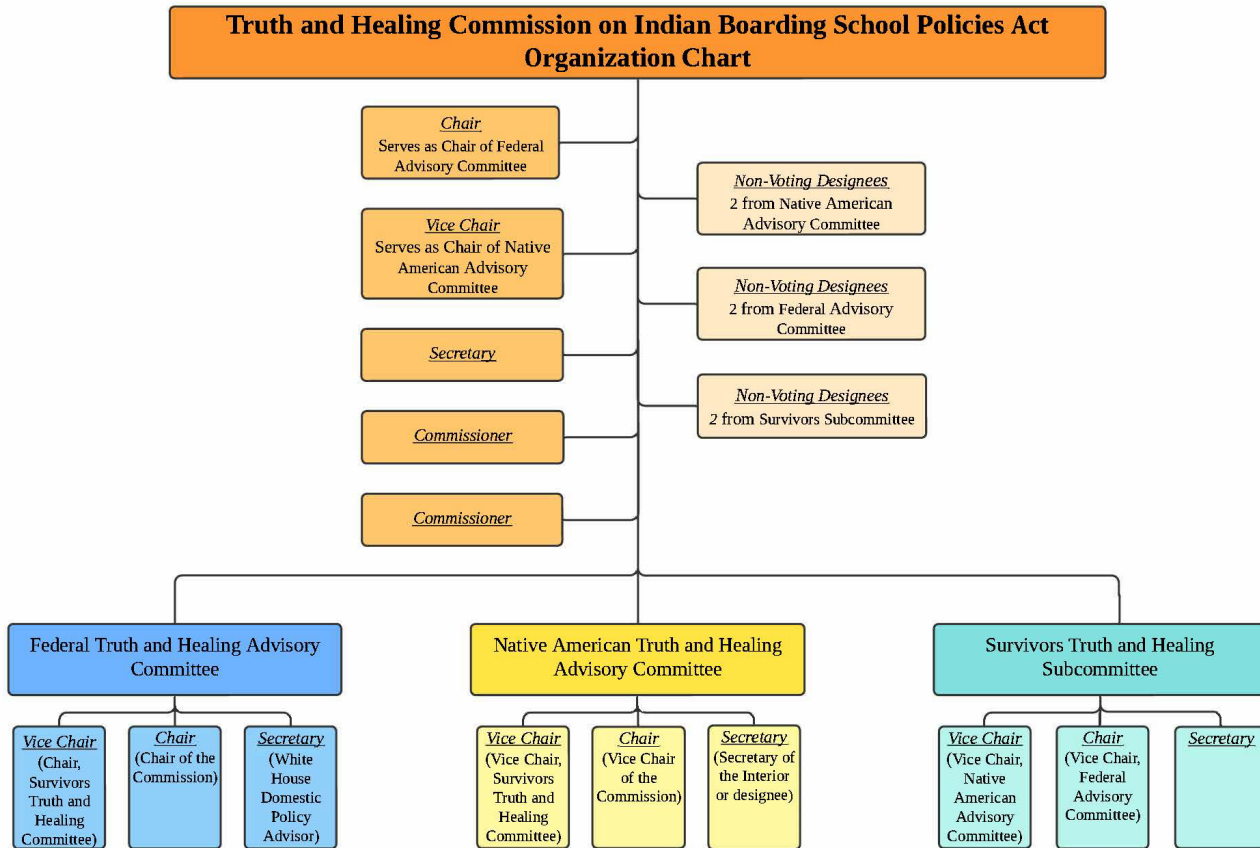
Truth and Healing Commission on Indian Boarding School Policies Act Organization Chart

Chair
Serves as Chair of Federal Advisory Committee

Vice Chair
Serves as Chair of Native American Advisory Committee

Secretary

Commissioner

Commissioner

Non-Voting Designees
2 from Native American Advisory Committee

Non-Voting Designees
2 from Federal Advisory Committee

Non-Voting Designees
2 from Survivors Subcommittee

Federal Truth and Healing Advisory Committee

Vice Chair
(Chair, Survivors Truth and Healing Committee)

Chair
(Chair of the Commission)

Secretary
(White House Domestic Policy Advisor)

Native American Truth and Healing Advisory Committee

Vice Chair
(Vice Chair, Survivors Truth and Healing Committee)

Chair
(Vice Chair of the Commission)

Secretary
(Secretary of the Interior or designee)

Survivors Truth and Healing Subcommittee

Vice Chair
(Vice Chair, Native American Advisory Committee)

Chair
(Vice Chair, Federal Advisory Committee)

Secretary